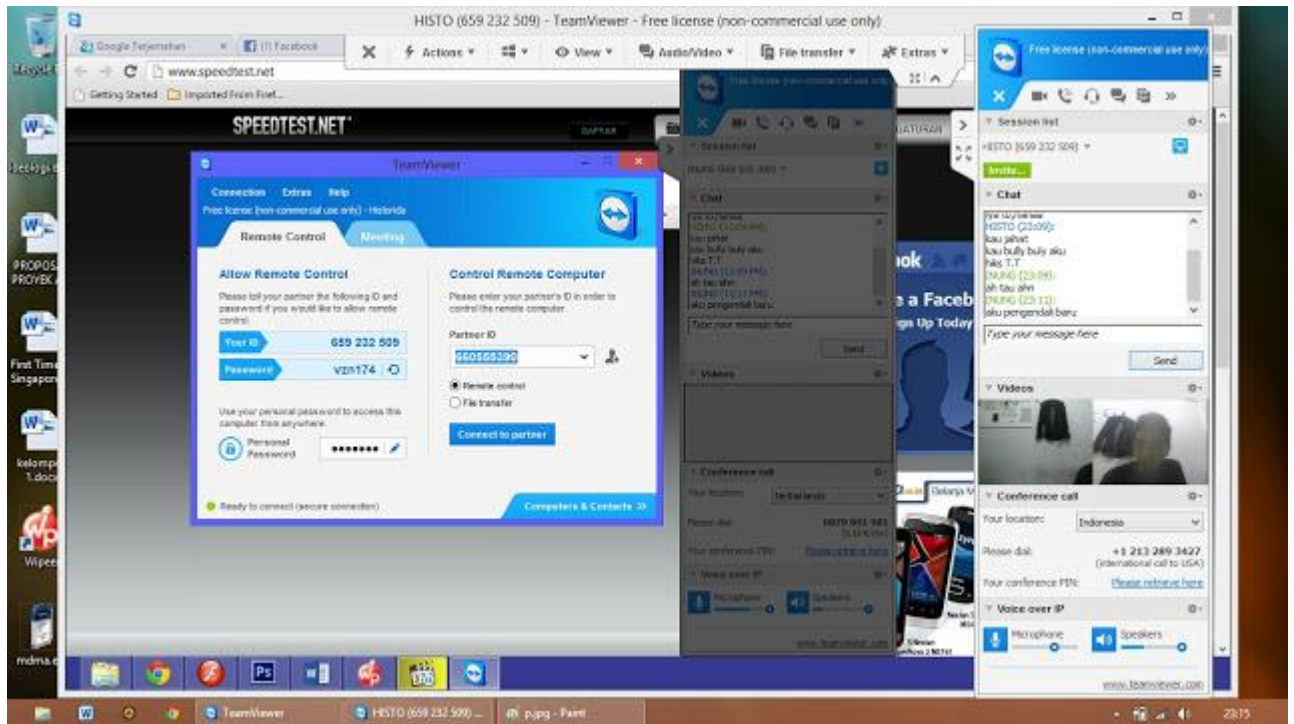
HISTO (659 232 509) - TeamViewer - Free license (non-commercial use only)

Google Terjemahan
(1) Facebook
Actions
View
Audio/Video
File transfer
Extras
www.speedtest.net
Getting Started
Imported From Firef...

SPEEDTEST.NET

TeamViewer
Connection Extras Help
Free license (non-commercial use only) - Historida
Remote Control
Meeting

Allow Remote Control
Please tell your partner the following ID and password if you would like to allow remote control.
Your ID 659 232 509
Password vzn174
Use your personal password to access this computer from anywhere.
Personal Password ••••••••

Control Remote Computer
Please enter your partner's ID in order to control the remote computer.
Partner ID
660655290
Remote control
File transfer
Connect to partner

Ready to connect (secure connection)
Computers & Contacts

ok
a Faceb
ign Up Today

Free license (non-commercial use only)
Session list
HISTO (659 232 509)
Invite...
Chat
HISTO (23:09):
kau jahat
kau bully buly aku
hks T.T
ENUNG (23:09):
ah tau ahn
ENUNG (23:11):
aku pengendali baru
Type your message here
Send
Videos
Conference call
Your location: Indonesia
Please dial: +1 213 289 3427
(international call to USA)
Your conference PIN: Please retrieve here
Voice over IP
Microphone
Speakers
www.teamviewer.com

Recycle
Geologi
PROPOS PROYEK
First Time Singapore
kelomp 1.docx
Wipee
mdma

TeamViewer
HISTO (659 232 509) ...
p.jpg - Paint
23:15